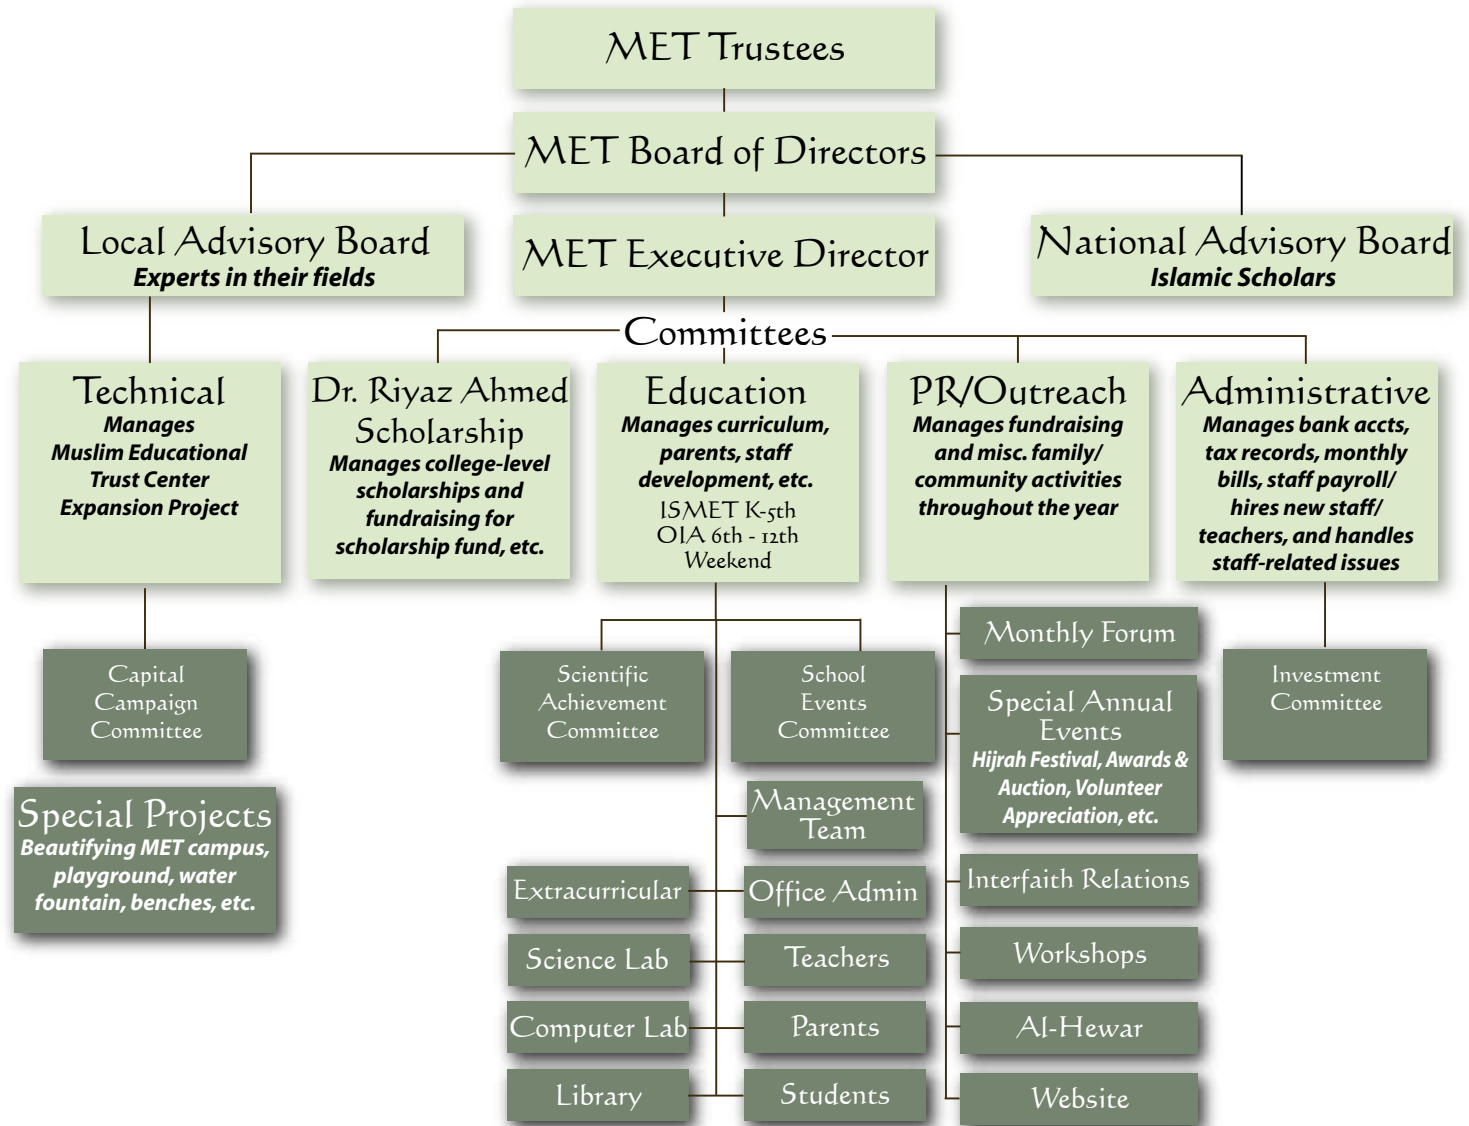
MET Trustees

MET Board of Directors

Local Advisory Board
Experts in their fields

MET Executive Director

National Advisory Board
Islamic Scholars

Committees

Technical
Manages Muslim Educational Trust Center Expansion Project

Dr. Riyaz Ahmed Scholarship
Manages college-level scholarships and fundraising for scholarship fund, etc.

Education
Manages curriculum, parents, staff development, etc.
ISMET K-5th
OIA 6th - 12th
Weekend

PR/Outreach
Manages fundraising and misc. family/ community activities throughout the year

Administrative
Manages bank accts, tax records, monthly bills, staff payroll/ hires new staff/ teachers, and handles staff-related issues

Capital Campaign Committee

Special Projects
Beautifying MET campus, playground, water fountain, benches, etc.

Scientific Achievement Committee

School Events Committee

Management Team

Extracurricular

Office Admin

Science Lab

Teachers

Computer Lab

Parents

Library

Students

Monthly Forum

Special Annual Events
Hijrah Festival, Awards & Auction, Volunteer Appreciation, etc.

Interfaith Relations

Workshops

Al-Hewar

Website

Investment Committee